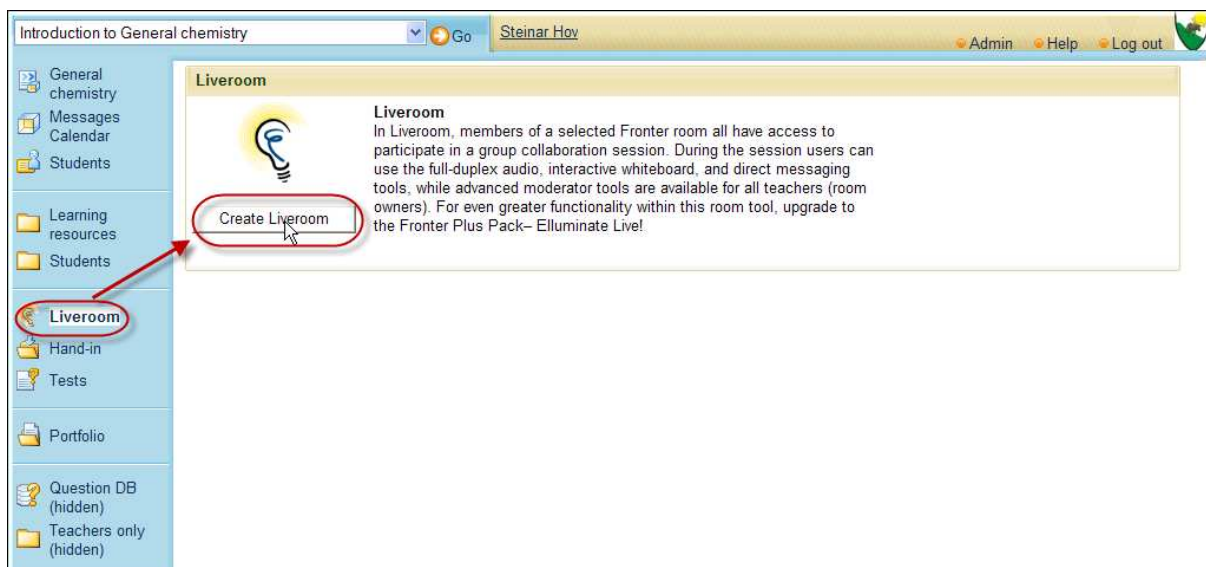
Introduction to General chemistry

Go

Steinar Hov

Admin Help Log out

General chemistry

Messages

Calendar

Students

Learning resources

Students

Liveroom

Hand-in

Tests

Portfolio

Question DB (hidden)

Teachers only (hidden)

Liveroom

Create Liveroom

Liveroom

In Liveroom, members of a selected Fronter room all have access to participate in a group collaboration session. During the session users can use the full-duplex audio, interactive whiteboard, and direct messaging tools, while advanced moderator tools are available for all teachers (room owners). For even greater functionality within this room tool, upgrade to the Fronter Plus Pack– Elluminate Live!